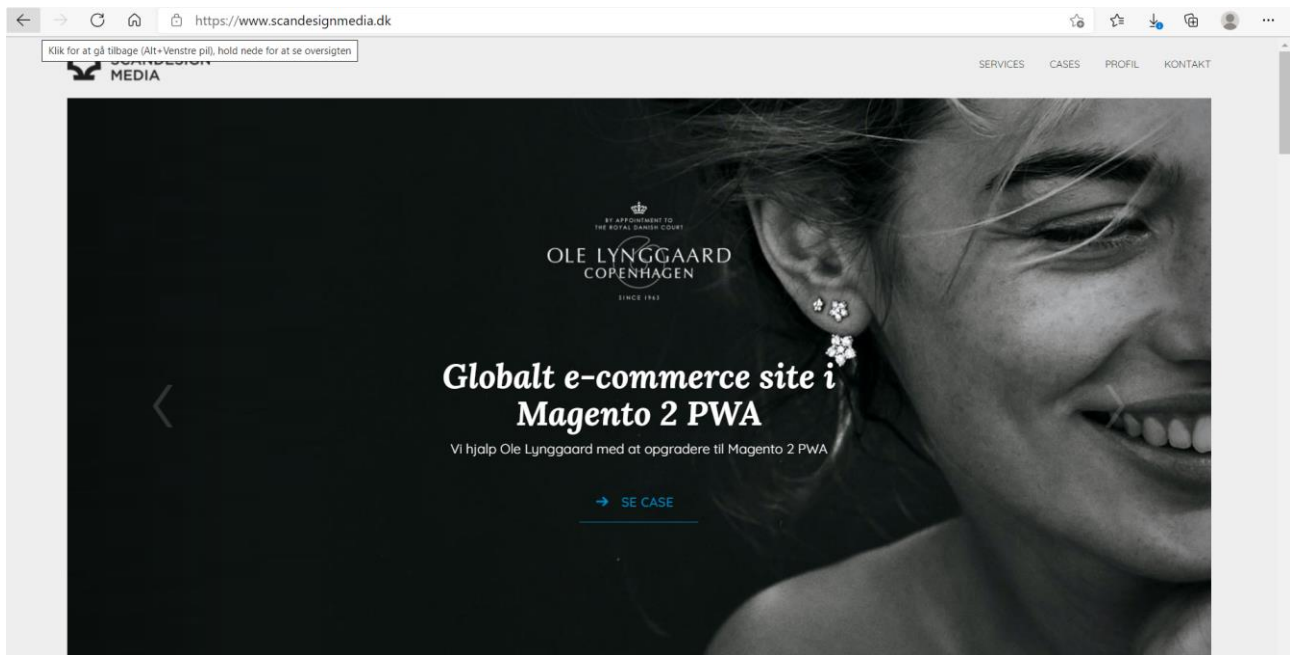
https://www.scandesignmedia.dk

Klik for at gå tilbage (Alt+Venstre pil), hold nede for at se oversigten

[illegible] MEDIA

SERVICES CASES PROFIL KONTAKT

BY APPOINTMENT TO THE ROYAL DANISH COURT

OLE LYNGGAARD COPENHAGEN

SINCE 1963

Globalt e-commerce site i Magento 2 PWA

Vi hjalp Ole Lynggaard med at opgradere til Magento 2 PWA

SE CASE